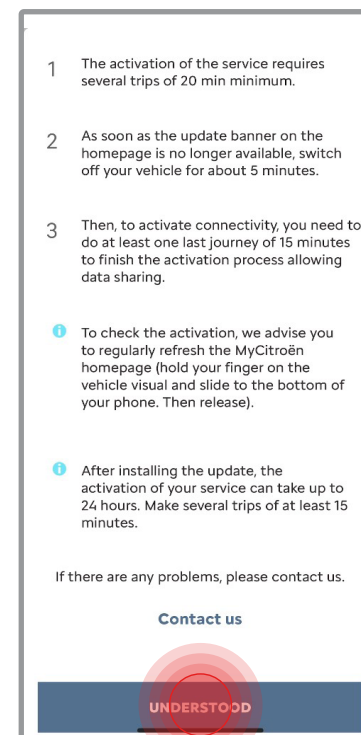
1 The activation of the service requires several trips of 20 min minimum.

2 As soon as the update banner on the homepage is no longer available, switch off your vehicle for about 5 minutes.

3 Then, to activate connectivity, you need to do at least one last journey of 15 minutes to finish the activation process allowing data sharing.

To check the activation, we advise you to regularly refresh the MyCitroën homepage (hold your finger on the vehicle visual and slide to the bottom of your phone. Then release).

After installing the update, the activation of your service can take up to 24 hours. Make several trips of at least 15 minutes.

If there are any problems, please contact us.

Contact us

UNDERSTOOD